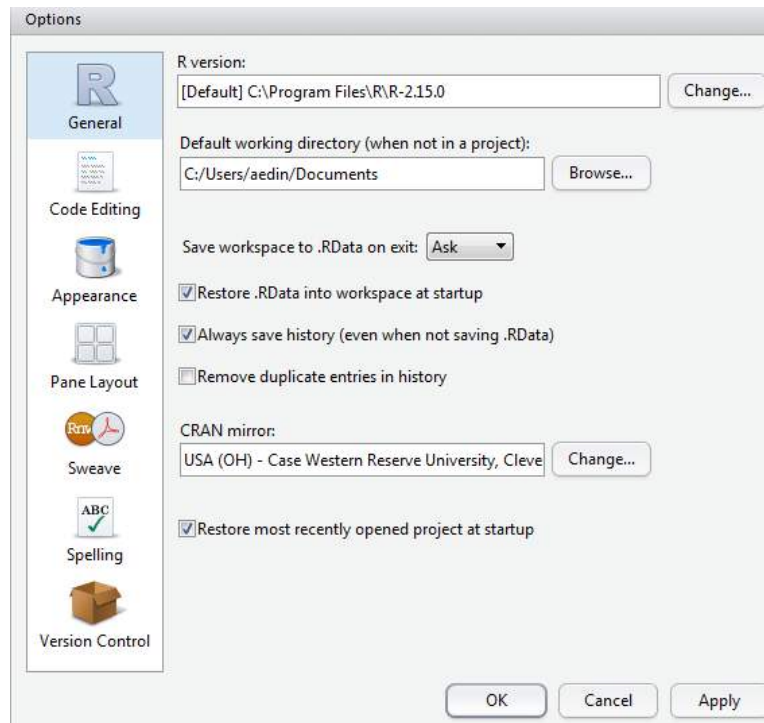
Options

R

General

Code Editing

Appearance

Pane Layout

Rnw

Sweave

ABC

Spelling

Version Control

R version:

[Default] C:\Program Files\R\R-2.15.0

Change...

Default working directory (when not in a project):

C:/Users/aedin/Documents

Browse...

Save workspace to .RData on exit: Ask

Restore .RData into workspace at startup

Always save history (even when not saving .RData)

Remove duplicate entries in history

CRAN mirror:

USA (OH) - Case Western Reserve University, Cleve

Change...

Restore most recently opened project at startup

OK

Cancel

Apply